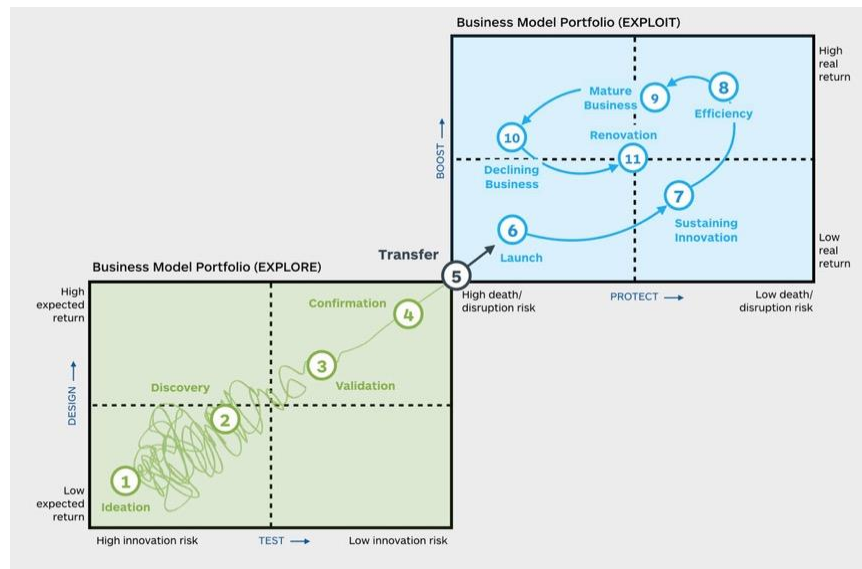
Business Model Portfolio (EXPLOIT)

High real return

Mature Business 9

8 Efficiency

10

Renovation

11

Declining Business

BOOST →

7

Sustaining Innovation

6

Launch

Low real return

Transfer

5

High death/ disruption risk

PROTECT →

Low death/ disruption risk

Business Model Portfolio (EXPLORE)

High expected return

Confirmation

4

3

Validation

Discovery

2

DESIGN →

1

Ideation

Low expected return

High innovation risk

TEST →

Low innovation risk